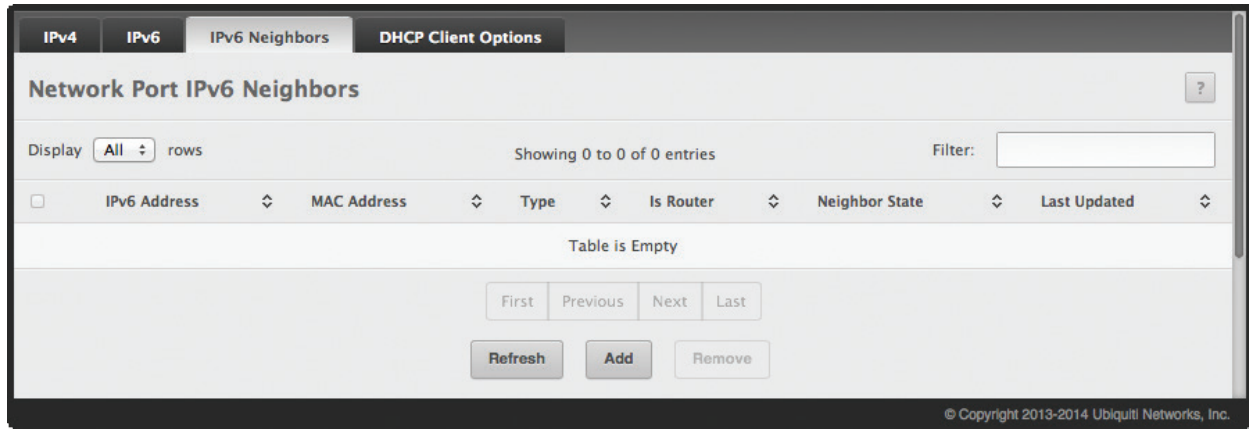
IPv4 IPv6 IPv6 Neighbors DHCP Client Options

Network Port IPv6 Neighbors

?

Display All rows

Showing 0 to 0 of 0 entries

Filter:

| IPv6 Address | MAC Address | Type | Is Router | Neighbor State | Last Updated |
|---|---|---|---|---|---|
| Table is Empty | | | | | |

First Previous Next Last

Refresh Add Remove

© Copyright 2013-2014 Ubiquiti Networks, Inc.